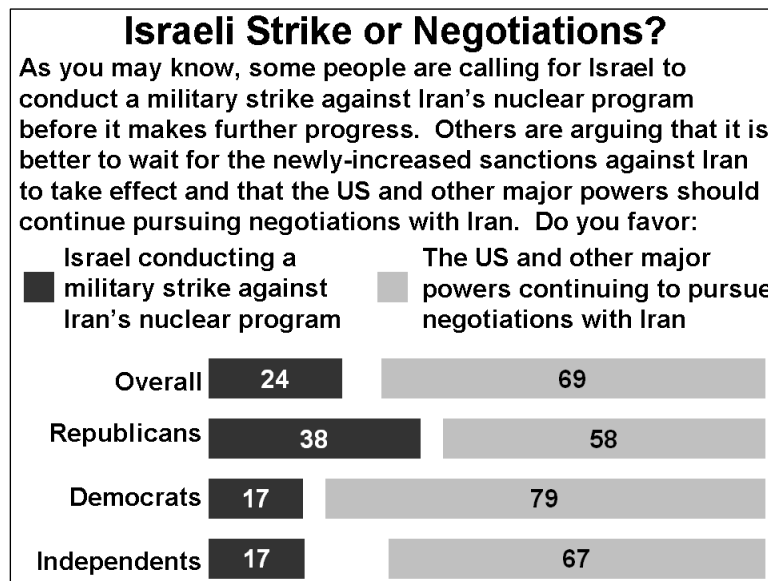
Israeli Strike or Negotiations?

As you may know, some people are calling for Israel to conduct a military strike against Iran's nuclear program before it makes further progress. Others are arguing that it is better to wait for the newly-increased sanctions against Iran to take effect and that the US and other major powers should continue pursuing negotiations with Iran. Do you favor:

Israel conducting a military strike against Iran's nuclear program

The US and other major powers continuing to pursue negotiations with Iran

Overall 24 69

Republicans 38 58

Democrats 17 79

Independents 17 67